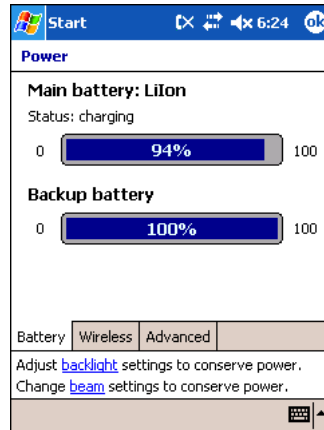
Start 6:24 ok

Power

Main battery: LiIon

Status: charging

0 94% 100

Backup battery

0 100% 100

Battery | Wireless | Advanced

Adjust backlight settings to conserve power.
Change beam settings to conserve power.